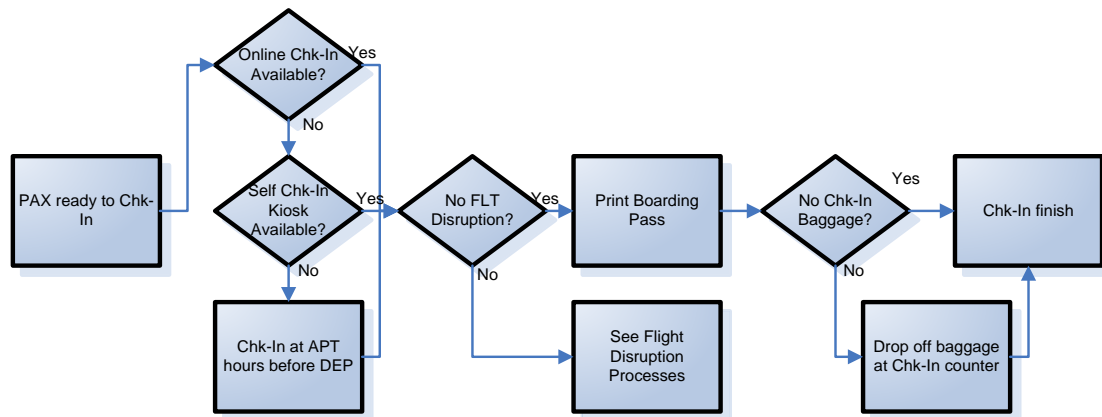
PAX ready to Chk-In

Online Chk-In Available?

Yes

No

Self Chk-In Kiosk Available?

Yes

No

Chk-In at APT hours before DEP

No FLT Disruption?

Yes

No

Print Boarding Pass

See Flight Disruption Processes

No Chk-In Baggage?

Yes

No

Chk-In finish

Drop off baggage at Chk-In counter